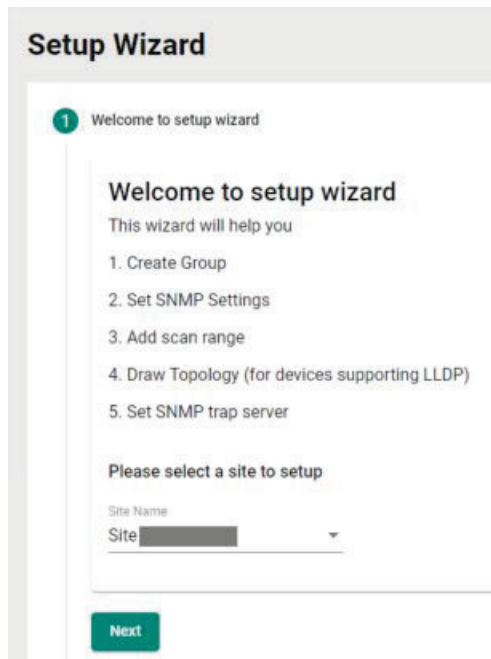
Setup Wizard

1 Welcome to setup wizard

Welcome to setup wizard

This wizard will help you

1. Create Group

2. Set SNMP Settings

3. Add scan range

4. Draw Topology (for devices supporting LLDP)

5. Set SNMP trap server

Please select a site to setup

Site Name

Site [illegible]

Next